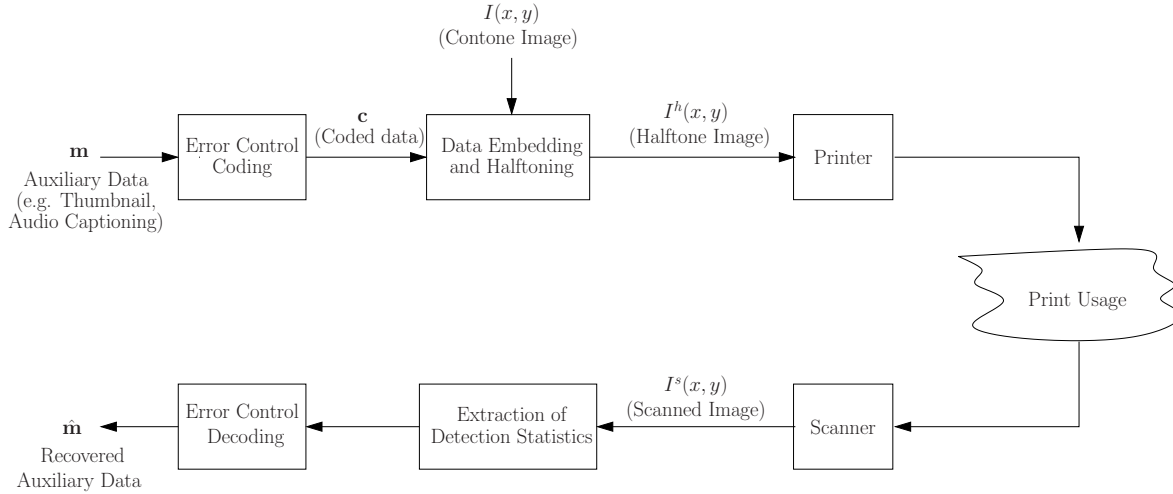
$I(x,y)$
(Contone Image)

$\mathbf{m}$
Auxiliary Data
(e.g. Thumbnail, Audio Captioning)

Error Control Coding

$\mathbf{c}$
(Coded data)

Data Embedding and Halftoning

$I^h(x,y)$
(Halftone Image)

Printer

Print Usage

Scanner

$I^s(x,y)$
(Scanned Image)

Extraction of Detection Statistics

Error Control Decoding

$\hat{\mathbf{m}}$
Recovered Auxiliary Data